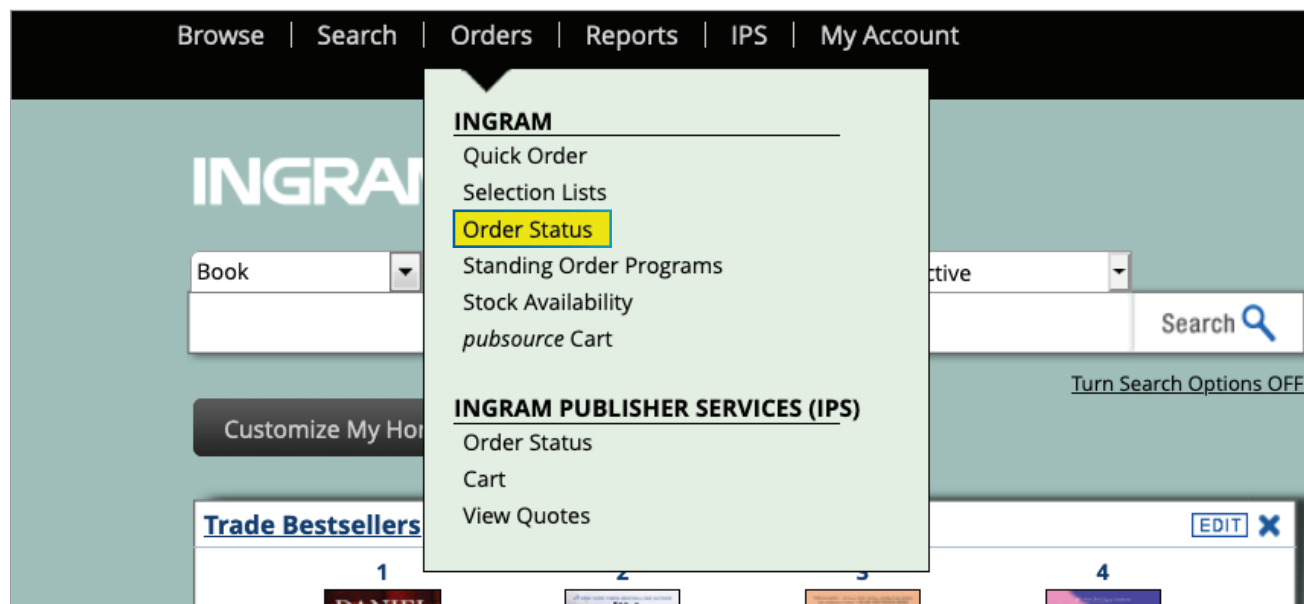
Browse | Search | Orders | Reports | IPS | My Account

INGRA

Book

ctive

Search

Turn Search Options OFF

Customize My Ho

Trade Bestsellers

EDIT

1

2

3

4

INGRAM
Quick Order
Selection Lists
Order Status
Standing Order Programs
Stock Availability
*pubsource* Cart

INGRAM PUBLISHER SERVICES (IPS)
Order Status
Cart
View Quotes